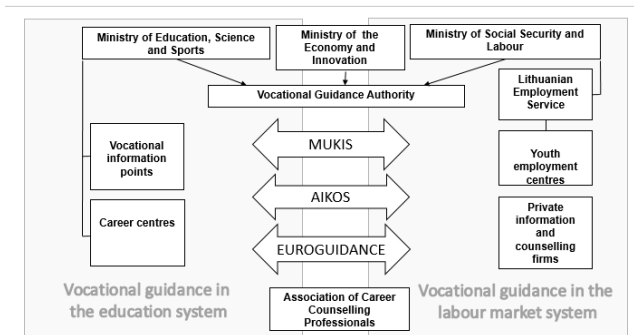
Ministry of Education, Science and Sports

Ministry of the Economy and Innovation

Ministry of Social Security and Labour

Vocational Guidance Authority

Lithuanian Employment Service

MUKIS

Vocational information points

Youth employment centres

AIKOS

Career centres

Private information and counselling firms

EUROGUIDANCE

Vocational guidance in the education system

Association of Career Counselling Professionals

Vocational guidance in the labour market system